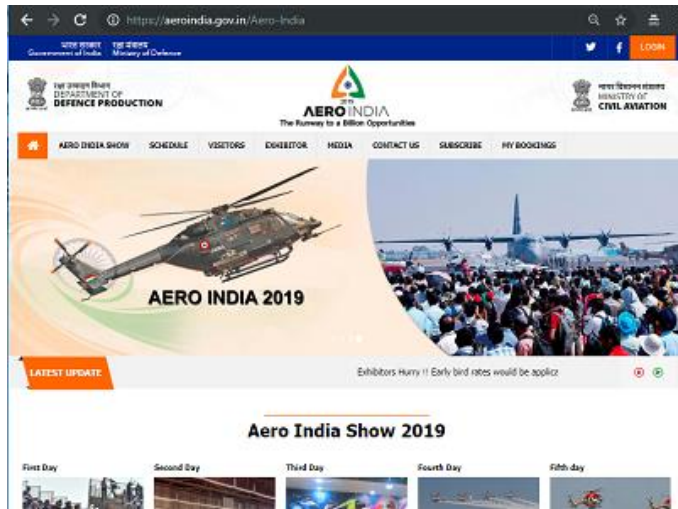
https://aeroindia.gov.in/Aero-India

भारत सरकार Government of India | रक्षा मंत्रालय Ministry of Defence

LOGIN

रक्षा उत्पादन विभाग DEPARTMENT OF DEFENCE PRODUCTION

2019
AERO INDIA
The Runway to a Billion Opportunities

नागर विमानन मंत्रालय MINISTRY OF CIVIL AVIATION

AERO INDIA SHOW | SCHEDULE | VISITORS | EXHIBITOR | MEDIA | CONTACT US | SUBSCRIBE | MY BOOKINGS

AERO INDIA 2019

LATEST UPDATE

Exhibitors Hurry !! Early bird rates would be applic

Aero India Show 2019

First Day

Second Day

Third Day

Fourth Day

Fifth day